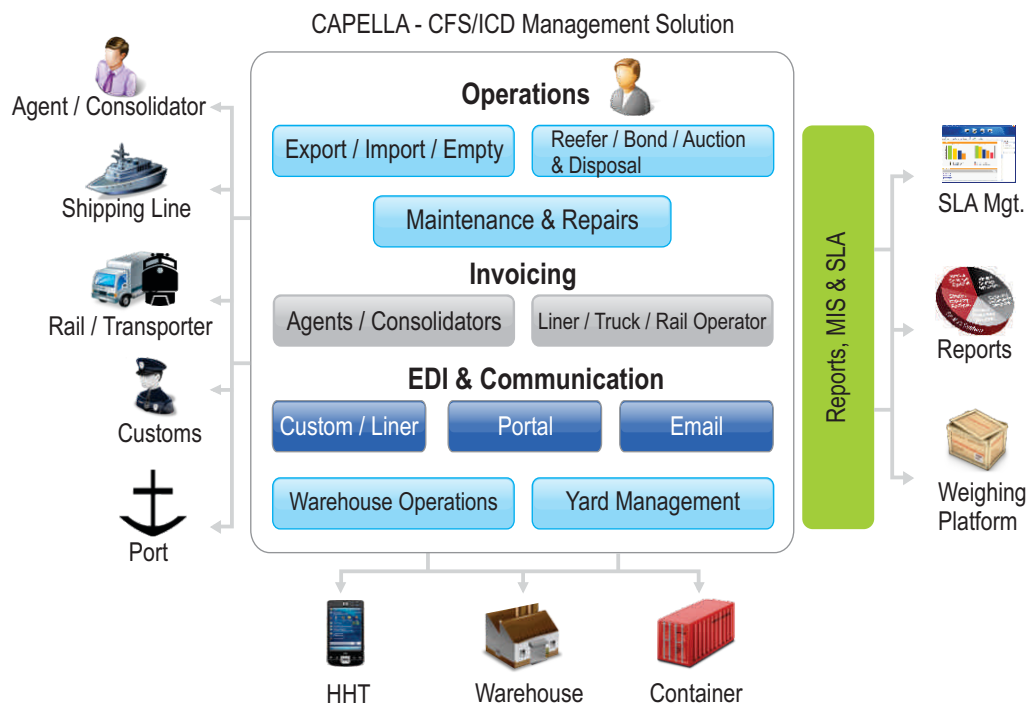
CAPELLA - CFS/ICD Management Solution

Agent / Consolidator

Shipping Line

Rail / Transporter

Customs

Port

Operations

Export / Import / Empty

Reefer / Bond / Auction & Disposal

Maintenance & Repairs

Invoicing

Agents / Consolidators

Liner / Truck / Rail Operator

EDI & Communication

Custom / Liner

Portal

Email

Warehouse Operations

Yard Management

Reports, MIS & SLA

SLA Mgt.

Reports

Weighing Platform

HHT

Warehouse

Container